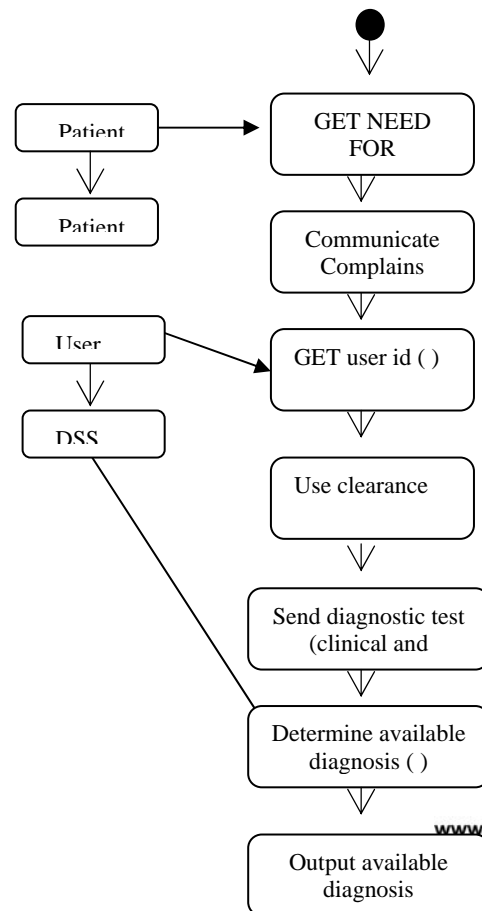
Patient

Patient

GET NEED FOR

Communicate Complains

User

DSS

GET user id ( )

Use clearance

Send diagnostic test (clinical and

Determine available diagnosis ( )

www

Output available diagnosis